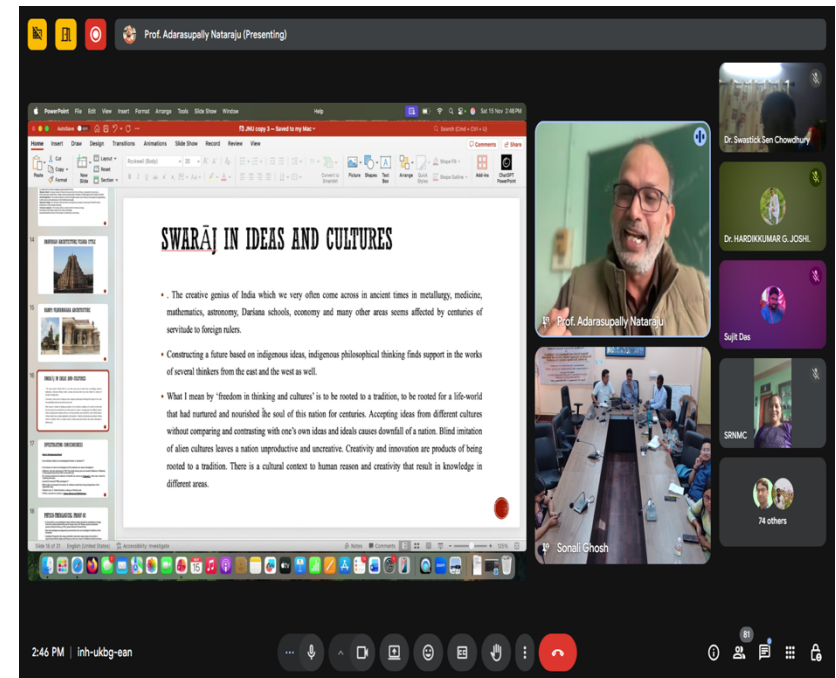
Prof. Adarasupally Nataraju (Presenting)

PowerPoint File Edit View Insert Format Arrange Tools Slide Show Window Help Sat 15 Nov 2:46 PM

JNU copy 3 — Saved to my Mac

Home Insert Draw Design Transitions Animations Slide Show Record Review View

Comments Share

SWARĀJ IN IDEAS AND CULTURES

• . The creative genius of India which we very often come across in ancient times in metallurgy, medicine, mathematics, astronomy, Darśana schools, economy and many other areas seems affected by centuries of servitude to foreign rulers.

• Constructing a future based on indigenous ideas, indigenous philosophical thinking finds support in the works of several thinkers from the east and the west as well.

• What I mean by 'freedom in thinking and cultures' is to be rooted to a tradition, to be rooted for a life-world that had nurtured and nourished the soul of this nation for centuries. Accepting ideas from different cultures without comparing and contrasting with one's own ideas and ideals causes downfall of a nation. Blind imitation of alien cultures leaves a nation unproductive and uncreative. Creativity and innovation are products of being rooted to a tradition. There is a cultural context to human reason and creativity that result in knowledge in different areas.

Slide 16 of 31 English (United States) Accessibility: Investigate Notes Comments

Prof. Adarasupally Nataraju

Sonali Ghosh

Dr. Swastick Sen Chowdhury

Dr. HARDIKKUMAR G. JOSHI.

Sujit Das

SRNMC

74 others

2:46 PM | inh-ukbg-ean

81